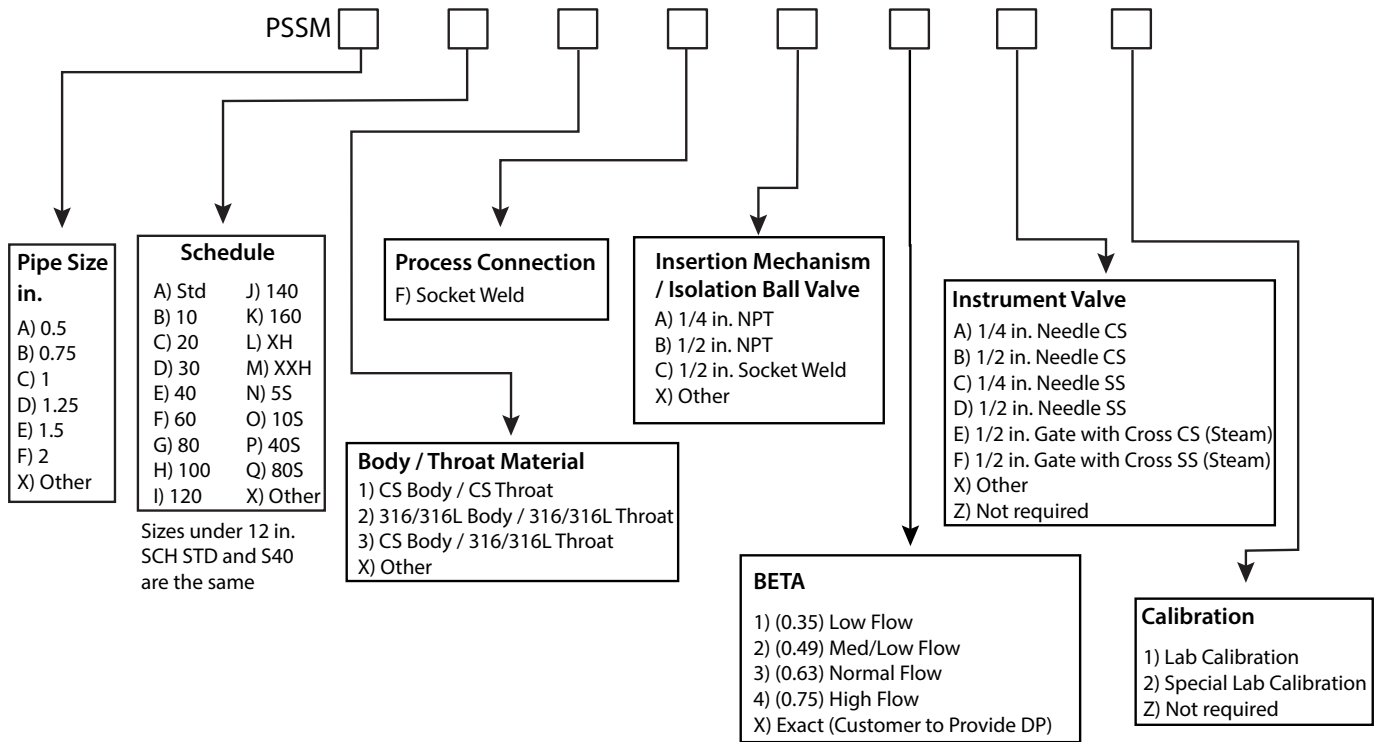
PSSM

Pipe Size in.
A) 0.5
B) 0.75
C) 1
D) 1.25
E) 1.5
F) 2
X) Other

Schedule
| | |
|---|---|
| A) Std | J) 140 |
| B) 10 | K) 160 |
| C) 20 | L) XH |
| D) 30 | M) XXH |
| E) 40 | N) 5S |
| F) 60 | O) 10S |
| G) 80 | P) 40S |
| H) 100 | Q) 80S |
| I) 120 | X) Other |

Sizes under 12 in. SCH STD and S40 are the same

Process Connection
F) Socket Weld

Insertion Mechanism / Isolation Ball Valve
A) 1/4 in. NPT
B) 1/2 in. NPT
C) 1/2 in. Socket Weld
X) Other

Instrument Valve
A) 1/4 in. Needle CS
B) 1/2 in. Needle CS
C) 1/4 in. Needle SS
D) 1/2 in. Needle SS
E) 1/2 in. Gate with Cross CS (Steam)
F) 1/2 in. Gate with Cross SS (Steam)
X) Other
Z) Not required

Body / Throat Material
1) CS Body / CS Throat
2) 316/316L Body / 316/316L Throat
3) CS Body / 316/316L Throat
X) Other

BETA
1) (0.35) Low Flow
2) (0.49) Med/Low Flow
3) (0.63) Normal Flow
4) (0.75) High Flow
X) Exact (Customer to Provide DP)

Calibration
1) Lab Calibration
2) Special Lab Calibration
Z) Not required